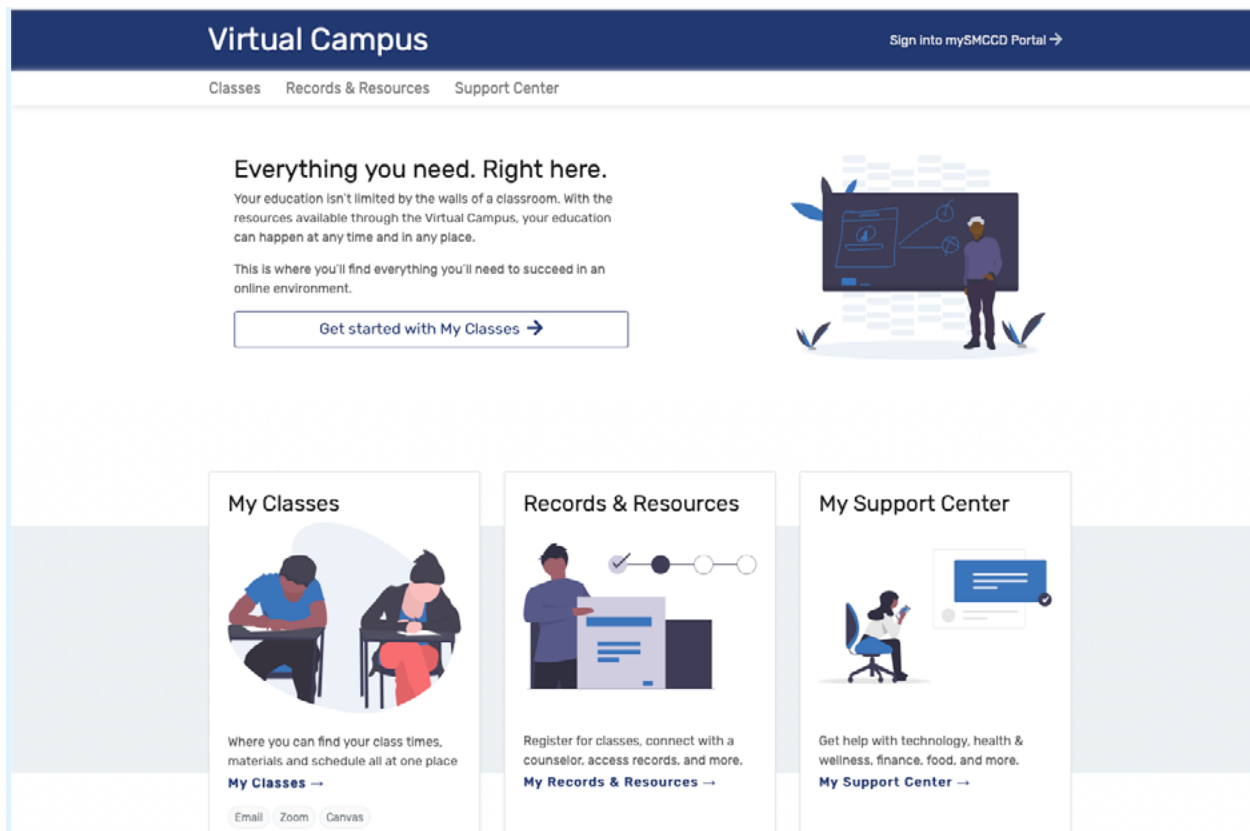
Virtual Campus

Sign into mySMCCD Portal →

Classes Records & Resources Support Center

Everything you need. Right here.

Your education isn't limited by the walls of a classroom. With the resources available through the Virtual Campus, your education can happen at any time and in any place.

This is where you'll find everything you'll need to succeed in an online environment.

Get started with My Classes →

My Classes

Where you can find your class times, materials and schedule all at one place

My Classes →

Email Zoom Canvas

Records & Resources

Register for classes, connect with a counselor, access records, and more.

My Records & Resources →

My Support Center

Get help with technology, health & wellness, finance, food, and more.

My Support Center →